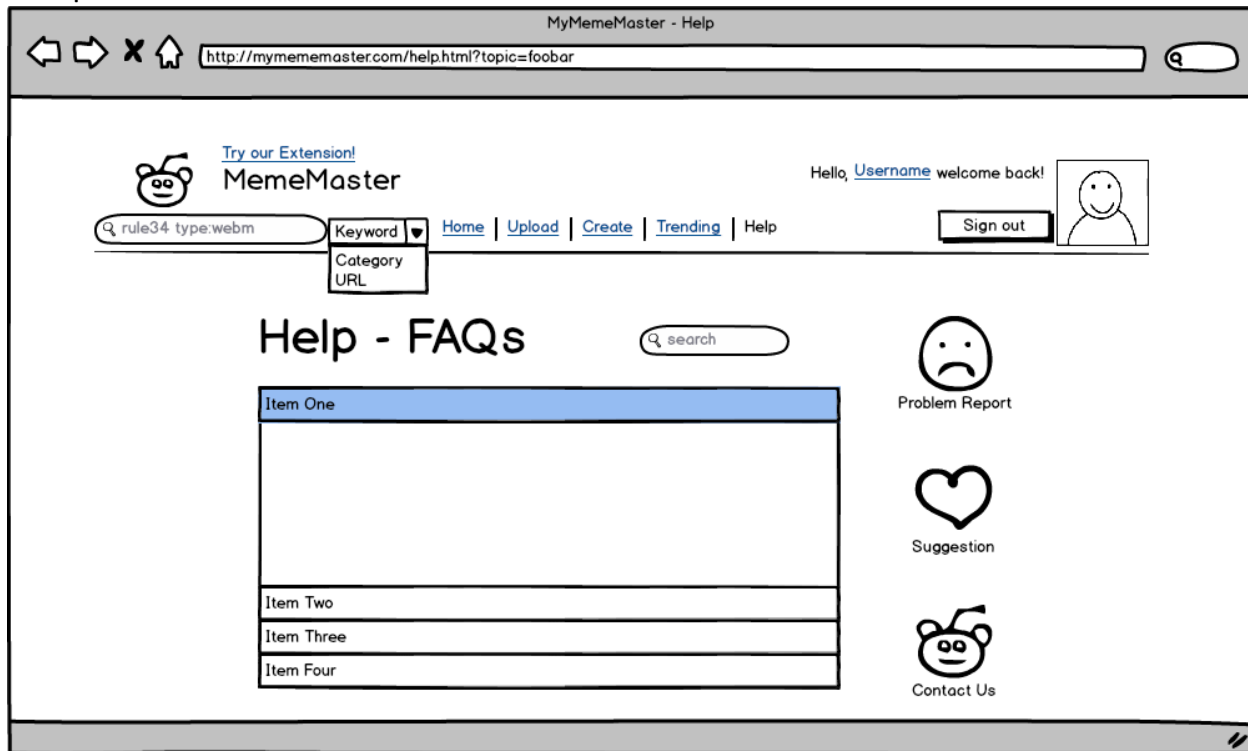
MyMemeMaster - Help

http://mymememaster.com/help.html?topic=foobar

Try our Extension!

MemeMaster

Hello, Username welcome back!

rule34 type:webm

Keyword

Category
URL

Home | Upload | Create | Trending | Help

Sign out

Help - FAQs

search

Item One

Item Two

Item Three

Item Four

Problem Report

Suggestion

Contact Us